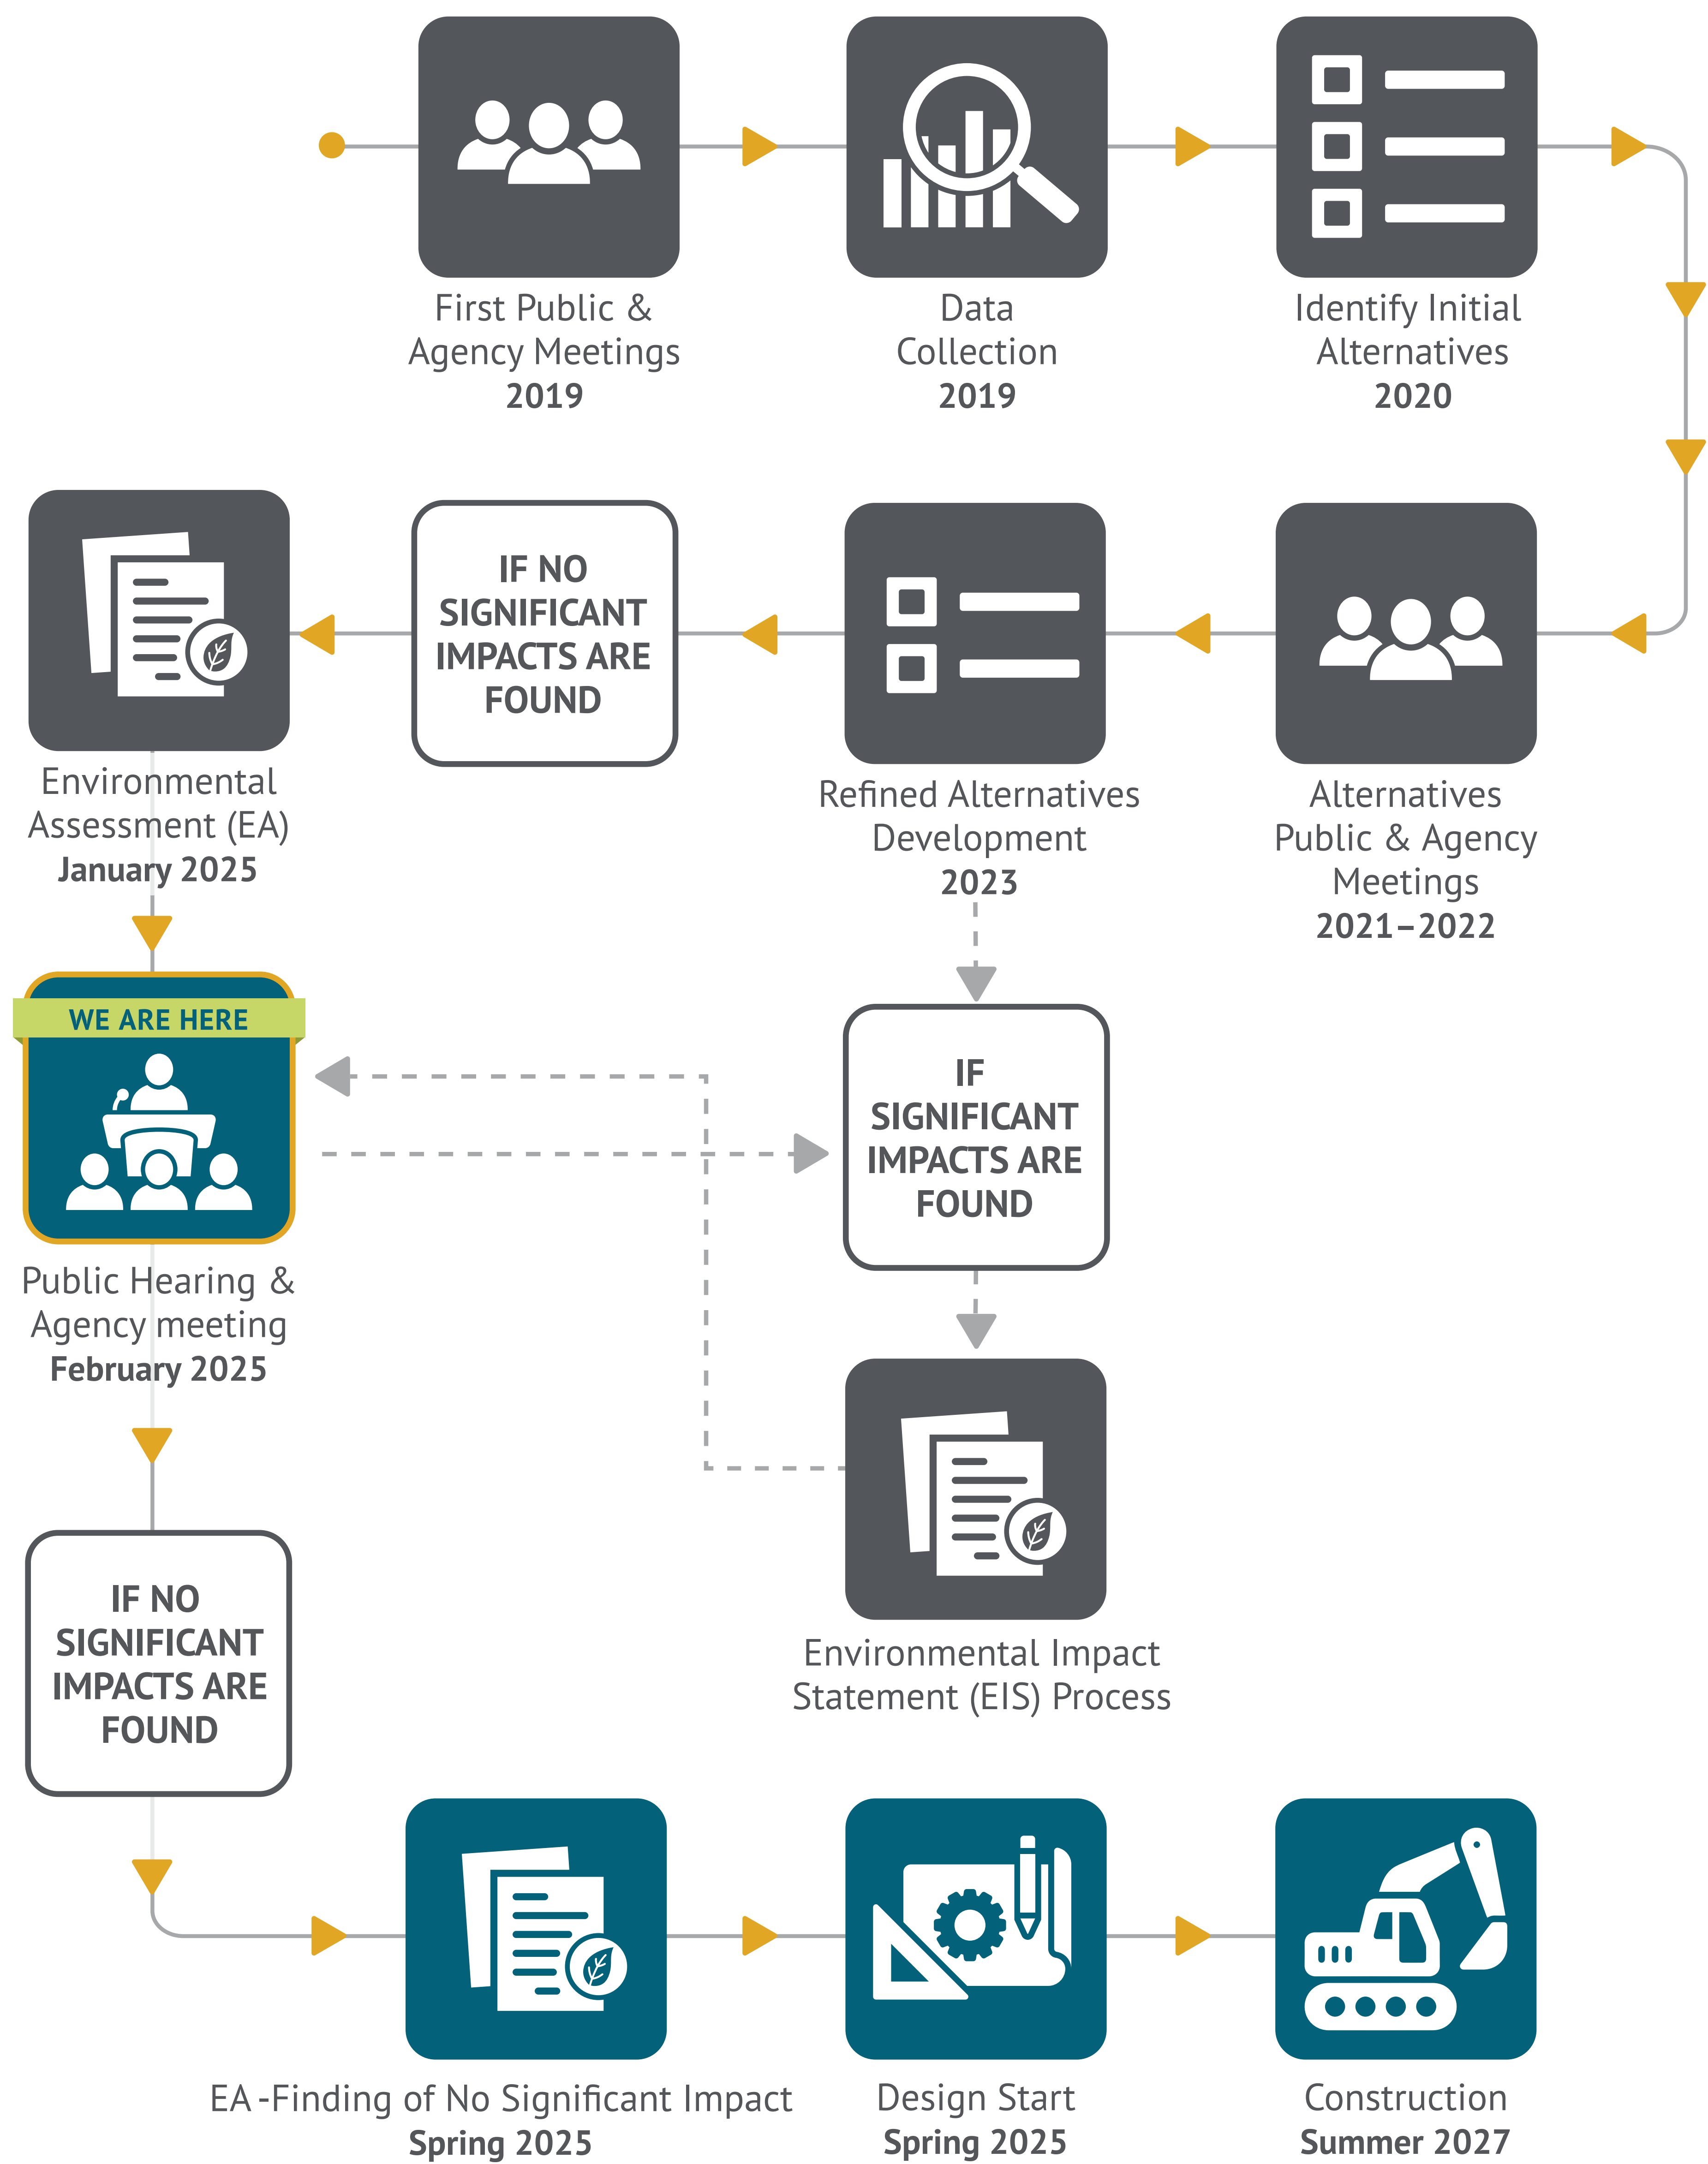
First Public & Agency Meetings
2019

Data Collection
2019

Identify Initial Alternatives
2020

Alternatives Public & Agency Meetings
2021–2022

Refined Alternatives Development
2023

IF NO SIGNIFICANT IMPACTS ARE FOUND

Environmental Assessment (EA)
January 2025

IF SIGNIFICANT IMPACTS ARE FOUND

WE ARE HERE

Public Hearing & Agency meeting
February 2025

Environmental Impact Statement (EIS) Process

IF NO SIGNIFICANT IMPACTS ARE FOUND

EA -Finding of No Significant Impact
Spring 2025

Design Start
Spring 2025

Construction
Summer 2027